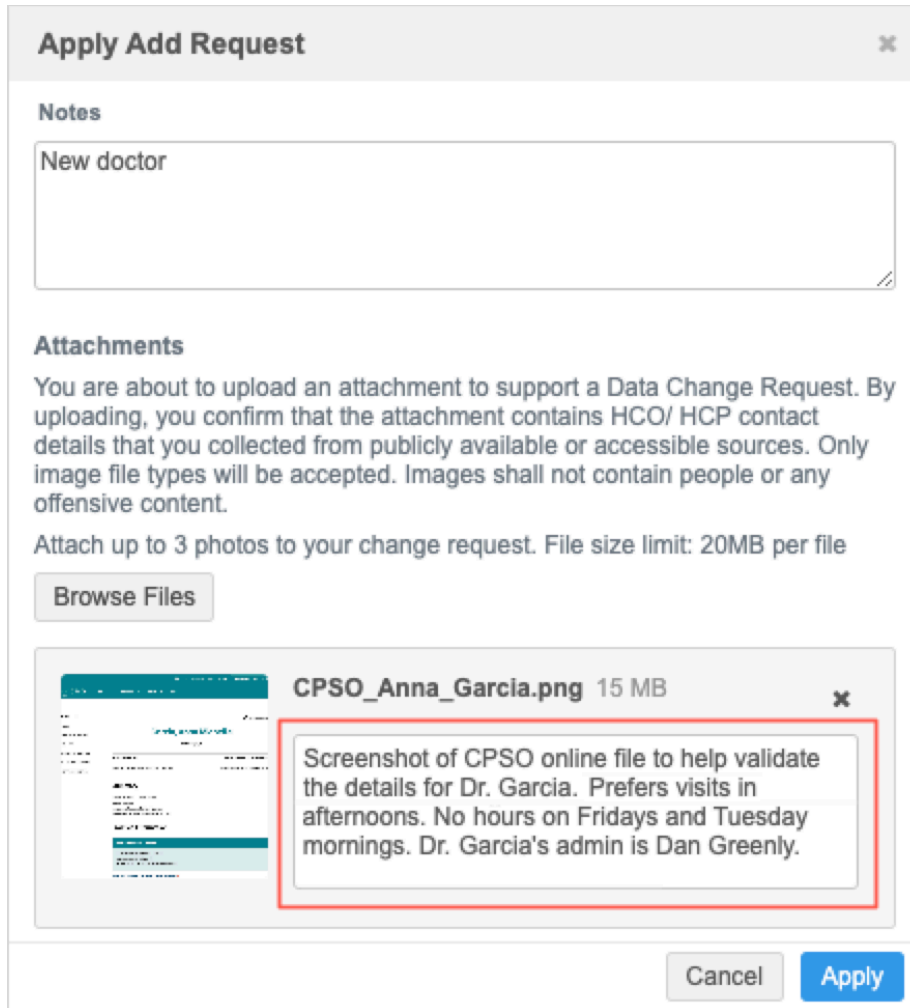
Apply Add Request

Notes

New doctor

Attachments

You are about to upload an attachment to support a Data Change Request. By uploading, you confirm that the attachment contains HCO/ HCP contact details that you collected from publicly available or accessible sources. Only image file types will be accepted. Images shall not contain people or any offensive content.

Attach up to 3 photos to your change request. File size limit: 20MB per file

Browse Files

CPSO_Anna_Garcia.png 15 MB

Screenshot of CPSO online file to help validate the details for Dr. Garcia. Prefers visits in afternoons. No hours on Fridays and Tuesday mornings. Dr. Garcia's admin is Dan Greenly.

Cancel Apply